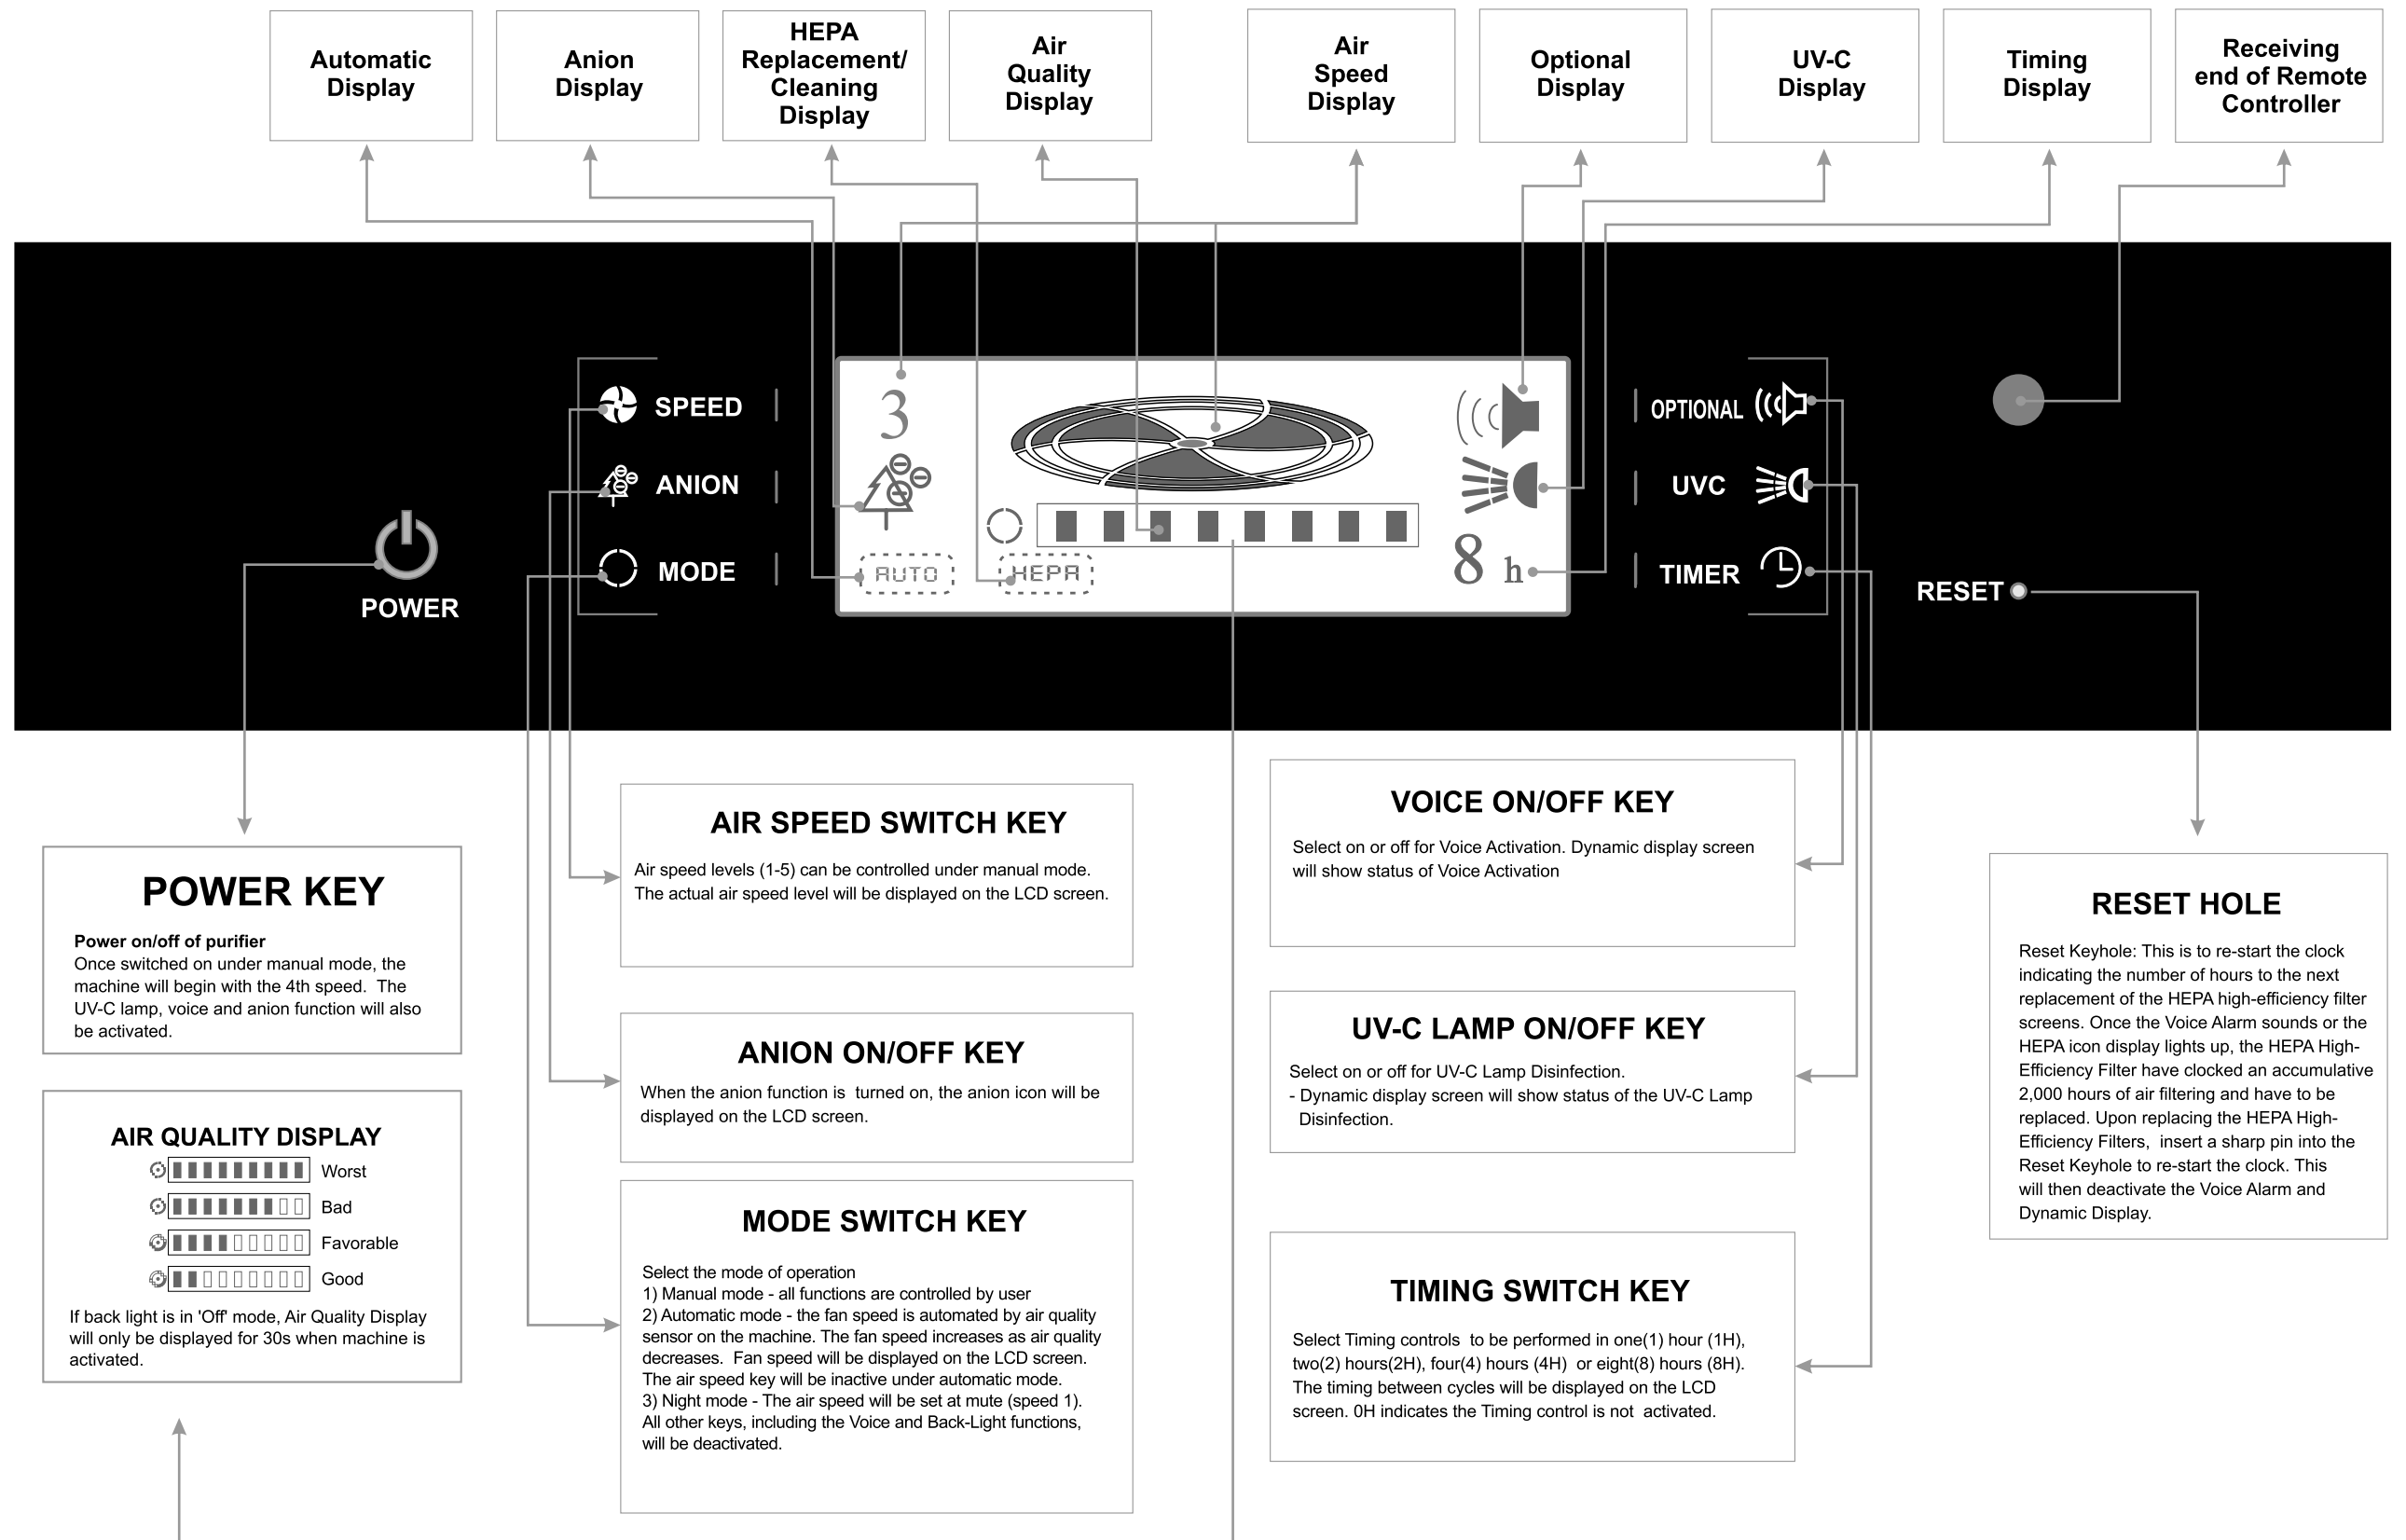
Automatic Display

Anion Display

HEPA Replacement/ Cleaning Display

Air Quality Display

Air Speed Display

Optional Display

UV-C Display

Timing Display

Receiving end of Remote Controller

SPEED

ANION

MODE

POWER

3

AUTO

HEPA

8 h

OPTIONAL

UVC

TIMER

RESET

POWER KEY

Power on/off of purifier
Once switched on under manual mode, the machine will begin with the 4th speed. The UV-C lamp, voice and anion function will also be activated.

AIR QUALITY DISPLAY

Worst

Bad

Favorable

Good

If back light is in 'Off' mode, Air Quality Display will only be displayed for 30s when machine is activated.

AIR SPEED SWITCH KEY

Air speed levels (1-5) can be controlled under manual mode. The actual air speed level will be displayed on the LCD screen.

ANION ON/OFF KEY

When the anion function is turned on, the anion icon will be displayed on the LCD screen.

MODE SWITCH KEY

Select the mode of operation
1) Manual mode - all functions are controlled by user
2) Automatic mode - the fan speed is automated by air quality sensor on the machine. The fan speed increases as air quality decreases. Fan speed will be displayed on the LCD screen. The air speed key will be inactive under automatic mode.
3) Night mode - The air speed will be set at mute (speed 1). All other keys, including the Voice and Back-Light functions, will be deactivated.

VOICE ON/OFF KEY

Select on or off for Voice Activation. Dynamic display screen will show status of Voice Activation

UV-C LAMP ON/OFF KEY

Select on or off for UV-C Lamp Disinfection.
- Dynamic display screen will show status of the UV-C Lamp Disinfection.

TIMING SWITCH KEY

Select Timing controls to be performed in one(1) hour (1H), two(2) hours(2H), four(4) hours (4H) or eight(8) hours (8H). The timing between cycles will be displayed on the LCD screen. 0H indicates the Timing control is not activated.

RESET HOLE

Reset Keyhole: This is to re-start the clock indicating the number of hours to the next replacement of the HEPA high-efficiency filter screens. Once the Voice Alarm sounds or the HEPA icon display lights up, the HEPA High-Efficiency Filter have clocked an accumulative 2,000 hours of air filtering and have to be replaced. Upon replacing the HEPA High-Efficiency Filters, insert a sharp pin into the Reset Keyhole to re-start the clock. This will then deactivate the Voice Alarm and Dynamic Display.